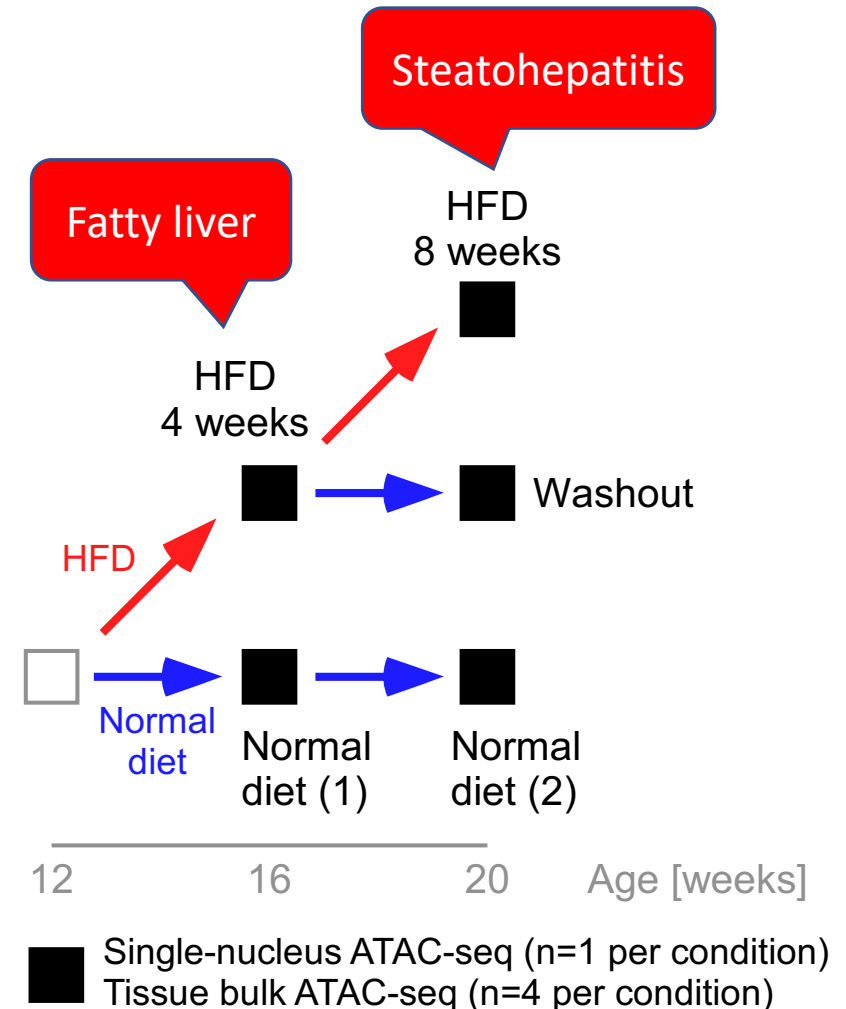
Steatohepatitis

Fatty liver

HFD
8 weeks

HFD
4 weeks

Washout

HFD

Normal diet

Normal diet (1)

Normal diet (2)

12 16 20 Age [weeks]

Single-nucleus ATAC-seq (n=1 per condition)
Tissue bulk ATAC-seq (n=4 per condition)